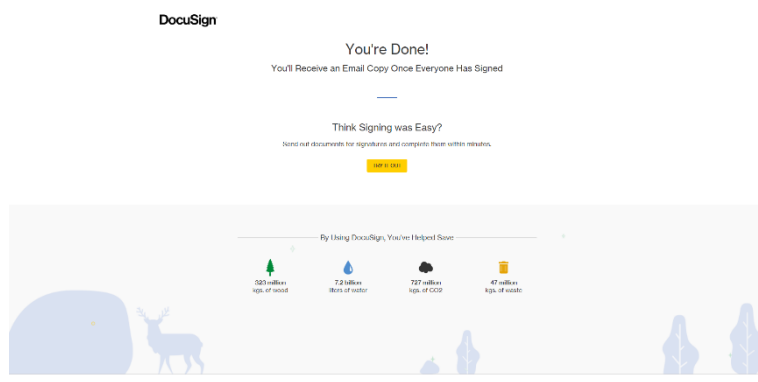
DocuSign

You're Done!

You'll Receive an Email Copy Once Everyone Has Signed

Think Signing was Easy?

Send out documents for signatures and complete them within minutes.

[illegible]

By Using DocuSign, You've Helped Save

323 million kgs. of wood

7.2 billion liters of water

727 million kgs. of CO2

47 million kgs. of waste